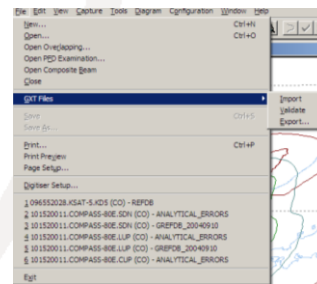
File Edit View Capture Tools Diagram Configuration Window Help

New... Ctrl+N
Open... Ctrl+O
Open Overlapping...
Open PPD Examination...
Open Composite Beam
Close

OXT Files
Import
Validate
Export...

Save Ctrl+S
Save As...

Print... Ctrl+P
Print Preview
Page Setup...

Digitiser Setup...

1 096552028.KSAT-5.KDS (CO) - REFDB
2 101520011.COMPASS-80E.SDN (CO) - ANALYTICAL_ERRORS
3 101520011.COMPASS-80E.SDN (CO) - GREFDB_20040910
4 101520011.COMPASS-80E.LUP (CO) - ANALYTICAL_ERRORS
5 101520011.COMPASS-80E.LUP (CO) - GREFDB_20040910
6 101520011.COMPASS-80E.CUP (CO) - ANALYTICAL_ERRORS

Exit